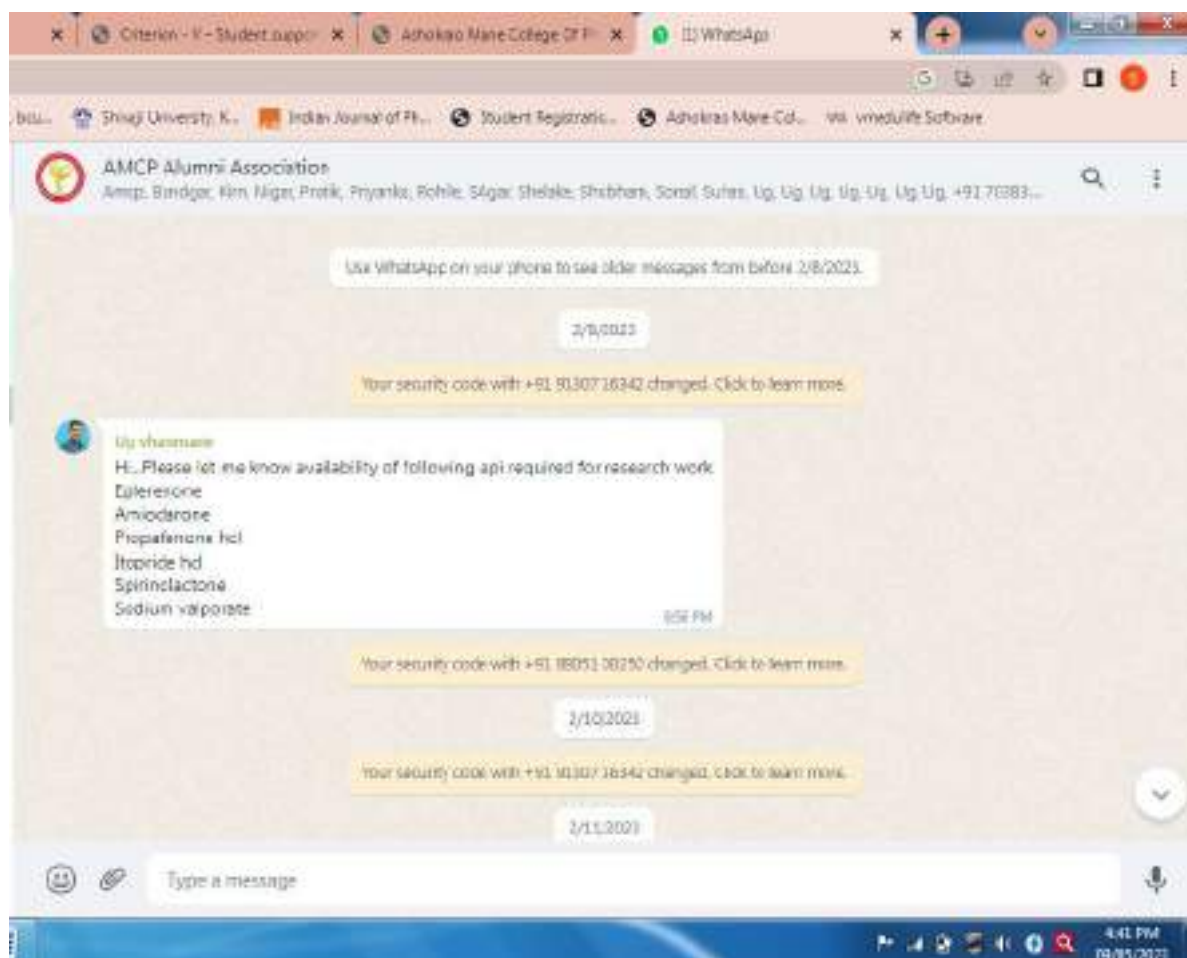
Criterion - V - Student suppo ×
Ashokrao Mane College Of P ×
(1) WhatsApp ×

bsu... Shivaji University, K... Indian Journal of Ph... Student Registratio... Ashokrao Mane Col... vmedulife Software

AMCP Alumni Association
Amcp, Bindgar, Kim, Nigar, Pratik, Priyanka, Rohile, Sagar, Shelake, Shubham, Sonal, Suhas, Ug, Ug, Ug, Ug, Ug, Ug Ug, +91 70383...

Use WhatsApp on your phone to see older messages from before 2/8/2023.

2/9/2023

Your security code with +91 91307 16342 changed. Click to learn more.

Ug vhanmane
Hi..Please let me know availability of following api required for research work
Eplerenone
Amiodarone
Propafenone hcl
Itopride hcl
Spirinolactone
Sodium valporate
8:58 PM

Your security code with +91 88051 08250 changed. Click to learn more.

2/10/2023

Your security code with +91 91307 16342 changed. Click to learn more.

2/11/2023

Type a message

4:41 PM
09/05/2023